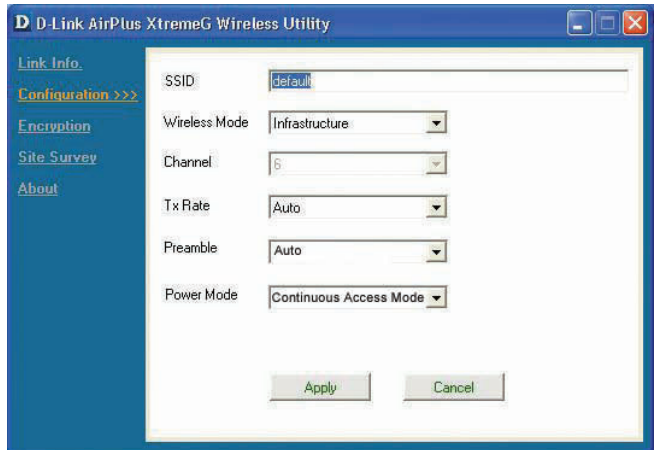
D D-Link AirPlus XtremeG Wireless Utility

Link Info.
Configuration >>>
Encryption
Site Survey
About

SSID default
Wireless Mode Infrastructure
Channel 6
Tx Rate Auto
Preamble Auto
Power Mode Continuous Access Mode

Apply
Cancel